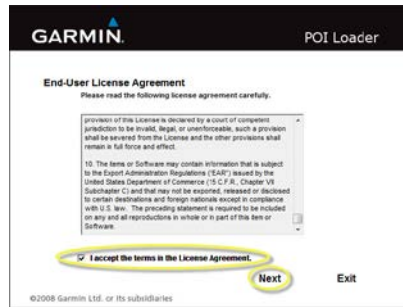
GARMIN.

POI Loader

End-User License Agreement

Please read the following license agreement carefully.

provision of this License is declared by a court of competent jurisdiction to be invalid, illegal, or unenforceable, such a provision shall be severed from the License and the other provisions shall remain in full force and effect.

10. The items or Software may contain information that is subject to the Export Administration Regulations ("EAR") issued by the United States Department of Commerce (15 C.F.R., Chapter VII Subchapter C) and that may not be exported, released or disclosed to certain destinations and foreign nationals except in compliance with U.S. law. The preceding statement is required to be included on any and all reproductions in whole or in part of this item or Software.

☑ I accept the terms in the License Agreement.

Next

Exit

©2008 Garmin Ltd. or its subsidiaries